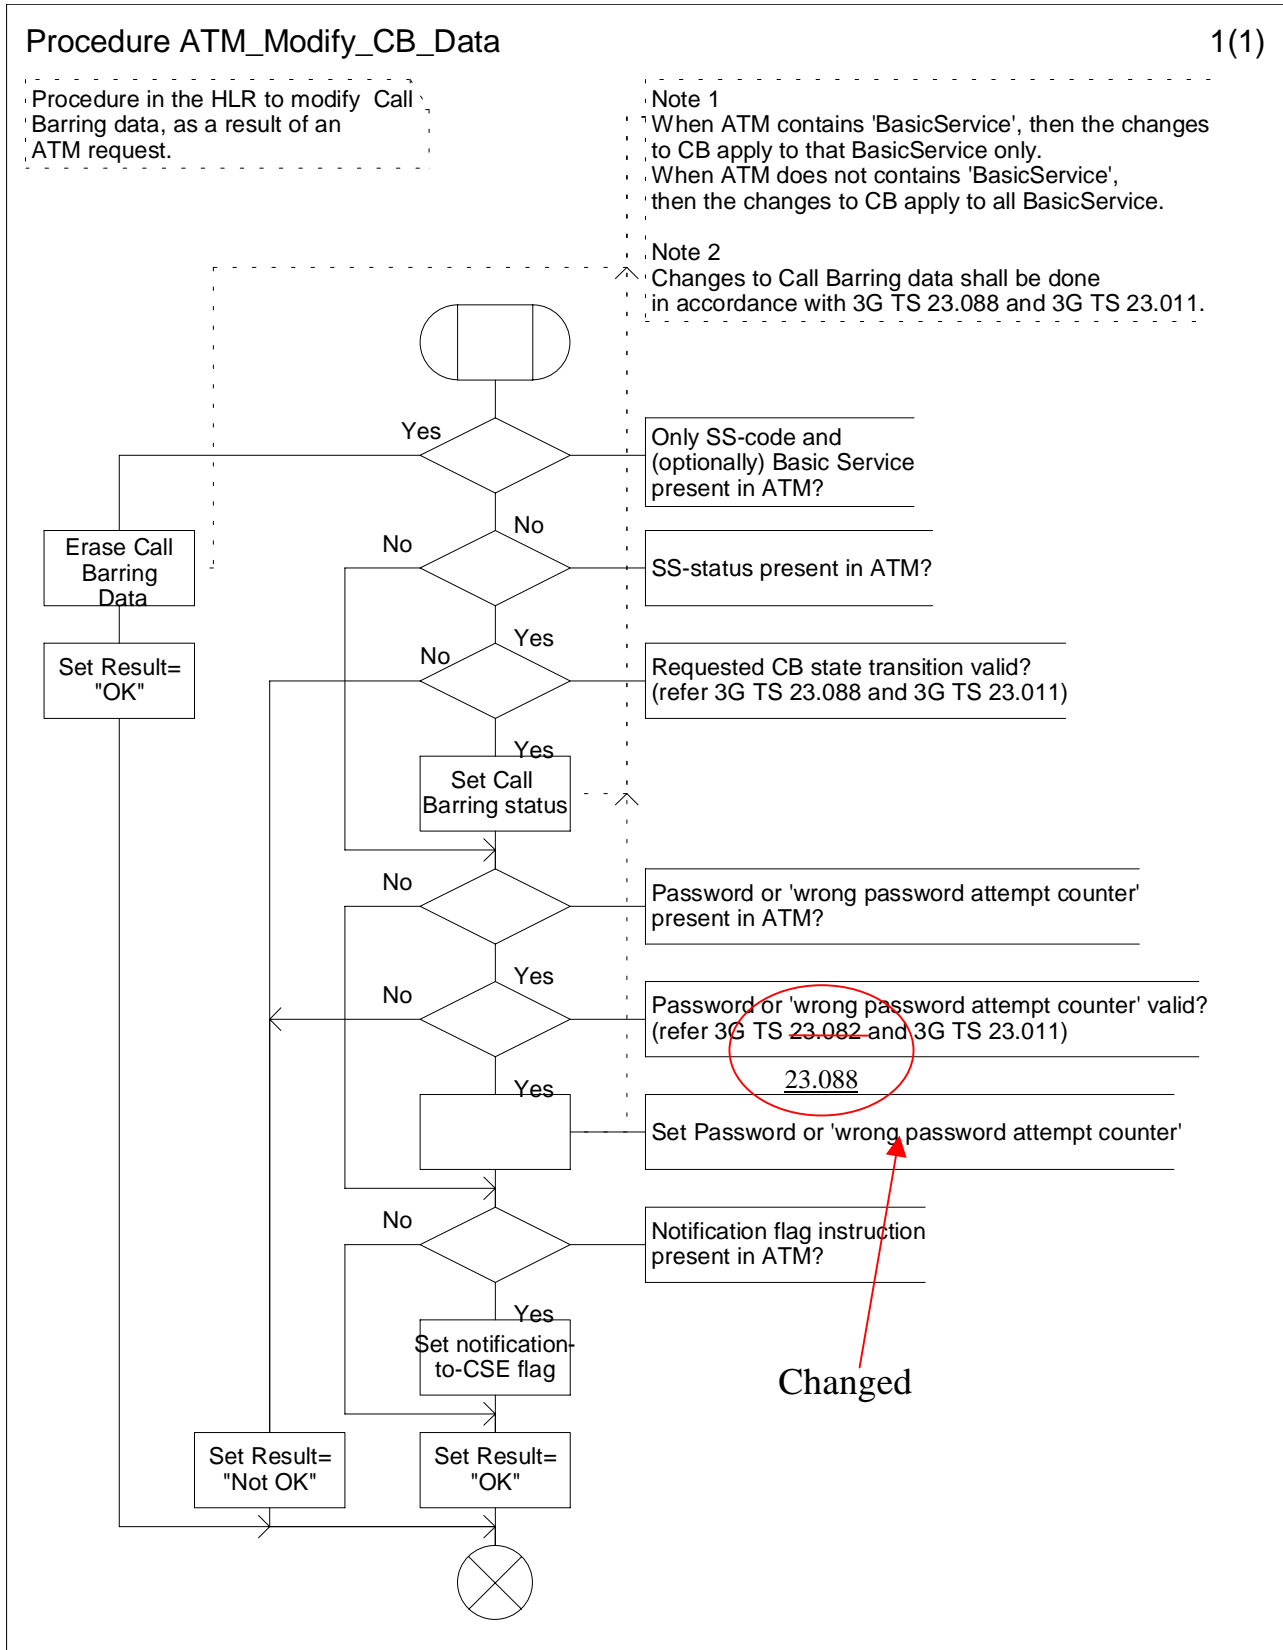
Procedure ATM_Modify_CB_Data

1(1)

Procedure in the HLR to modify Call Barring data, as a result of an ATM request.

Note 1
When ATM contains 'BasicService', then the changes to CB apply to that BasicService only.
When ATM does not contains 'BasicService', then the changes to CB apply to all BasicService.

Note 2
Changes to Call Barring data shall be done in accordance with 3G TS 23.088 and 3G TS 23.011.

Yes

Only SS-code and (optionally) Basic Service present in ATM?

No

Erase Call Barring Data

No

SS-status present in ATM?

Set Result= "OK"

Yes

No

Requested CB state transition valid? (refer 3G TS 23.088 and 3G TS 23.011)

Yes

Set Call Barring status

No

Password or 'wrong password attempt counter' present in ATM?

Yes

No

Password or 'wrong password attempt counter' valid? (refer 3G TS 23.082 and 3G TS 23.011)

23.088

Yes

Set Password or 'wrong password attempt counter'

No

Notification flag instruction present in ATM?

Yes

Set notification-to-CSE flag

Changed

Set Result= "Not OK"

Set Result= "OK"